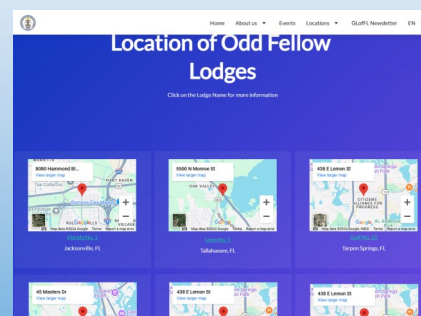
Home About us ▾ Events Locations ▾ GLofFL Newsletter EN

Location of Odd Fellow Lodges

Click on the Lodge Name for more information

8080 Hammond Bl...
View larger map
Map data ©2024 Google Terms Report a map error
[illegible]
Jacksonville, FL

5560 N Monroe St
View larger map
Map data ©2024 Google Terms Report a map error
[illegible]
Tallahassee, FL

438 E Lemon St
View larger map
CITIZENS ALLIANCE FOR PROGRESS
Map data ©2024 Google, INEGI Terms Report a map error
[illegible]
Tarpon Springs, FL

45 Masters Dr
View larger map

438 E Lemon St
View larger map

438 E Lemon St
View larger map